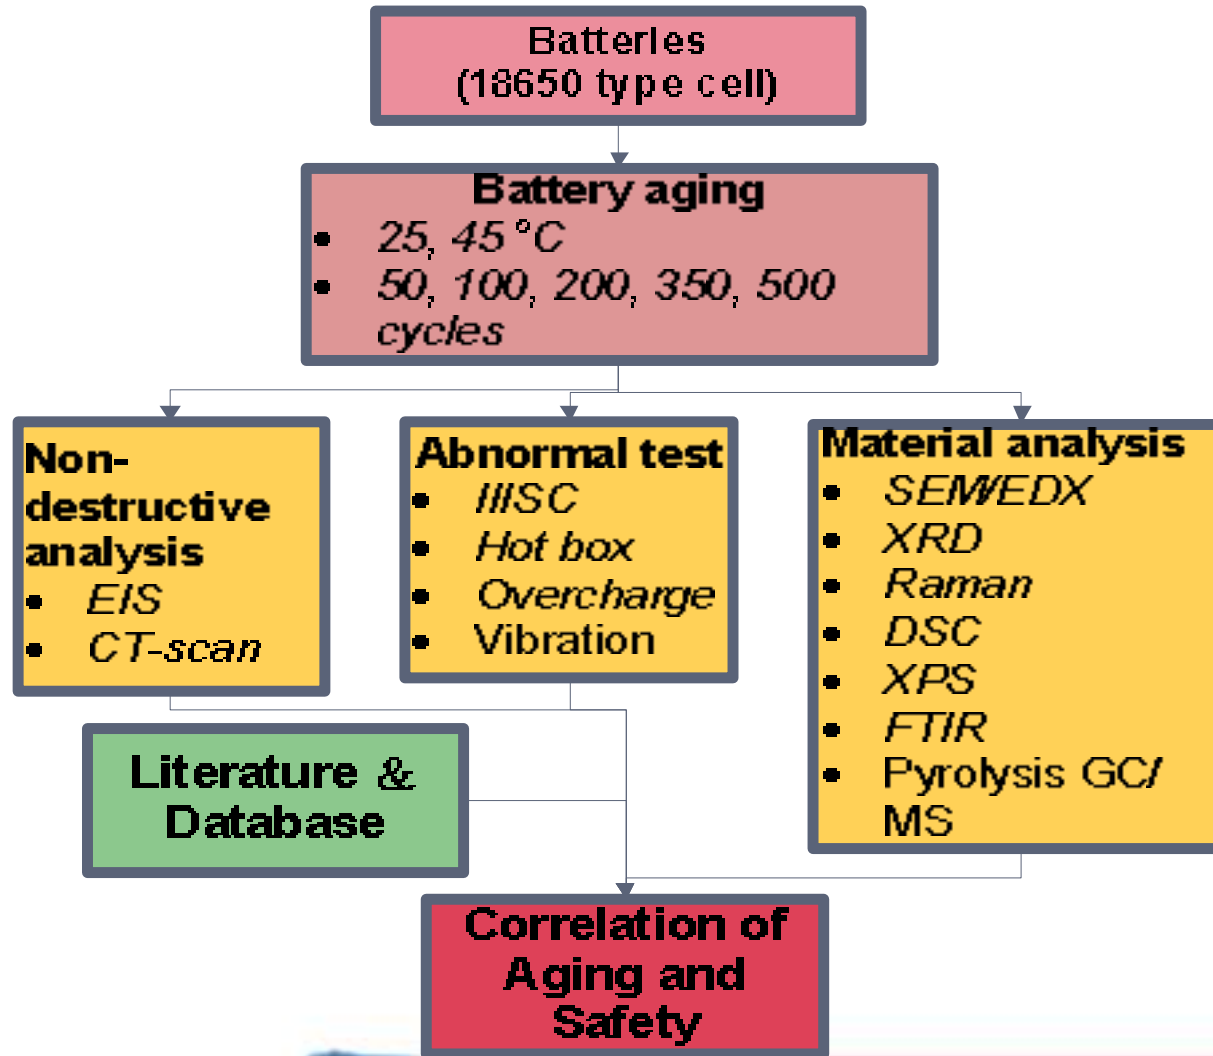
Batterles
(18650 type cell)

Battery aging
- 25, 45 °C
- 50, 100, 200, 350, 500 cycles

Non-destructive analysis
- EIS
- CT-scan

Abnormal test
- IIISC
- Hot box
- Overcharge
- Vibration

Material analysis
- SEM/EDX
- XRD
- Raman
- DSC
- XPS
- FTIR
- Pyrolysis GC/ MS

Literature & Database

Correlation of Aging and Safety